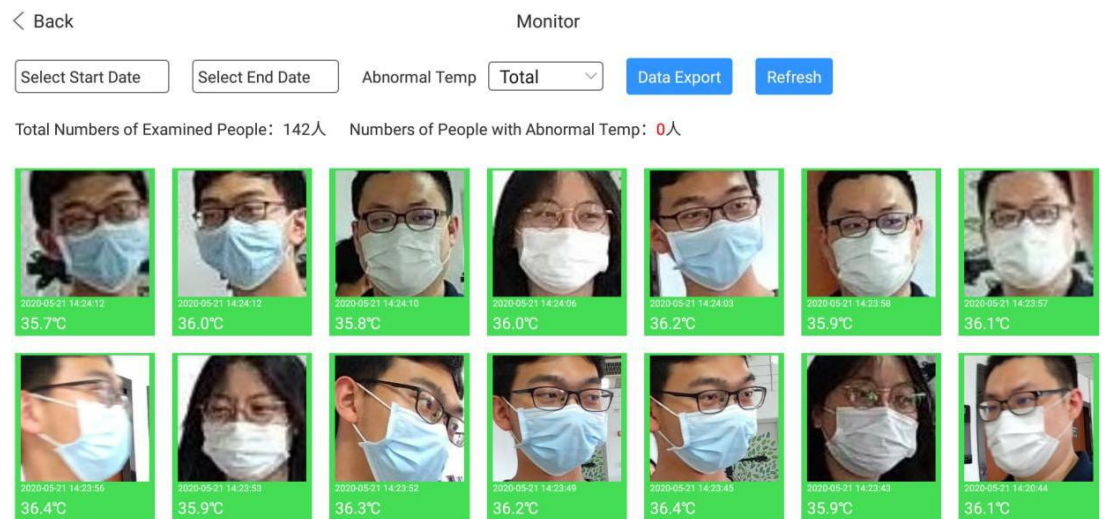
< Back

Monitor

Select Start Date

Select End Date

Abnormal Temp

Total

Data Export

Refresh

Total Numbers of Examined People：142人 Numbers of People with Abnormal Temp：0人

2020-05-21 14:24:12
35.7℃

2020-05-21 14:24:12
36.0℃

2020-05-21 14:24:10
35.8℃

2020-05-21 14:24:06
36.0℃

2020-05-21 14:24:03
36.2℃

2020-05-21 14:23:58
35.9℃

2020-05-21 14:23:57
36.1℃

2020-05-21 14:23:56
36.4℃

2020-05-21 14:23:53
35.9℃

2020-05-21 14:23:52
36.3℃

2020-05-21 14:23:49
36.2℃

2020-05-21 14:23:45
36.4℃

2020-05-21 14:23:43
35.9℃

2020-05-21 14:20:44
36.1℃